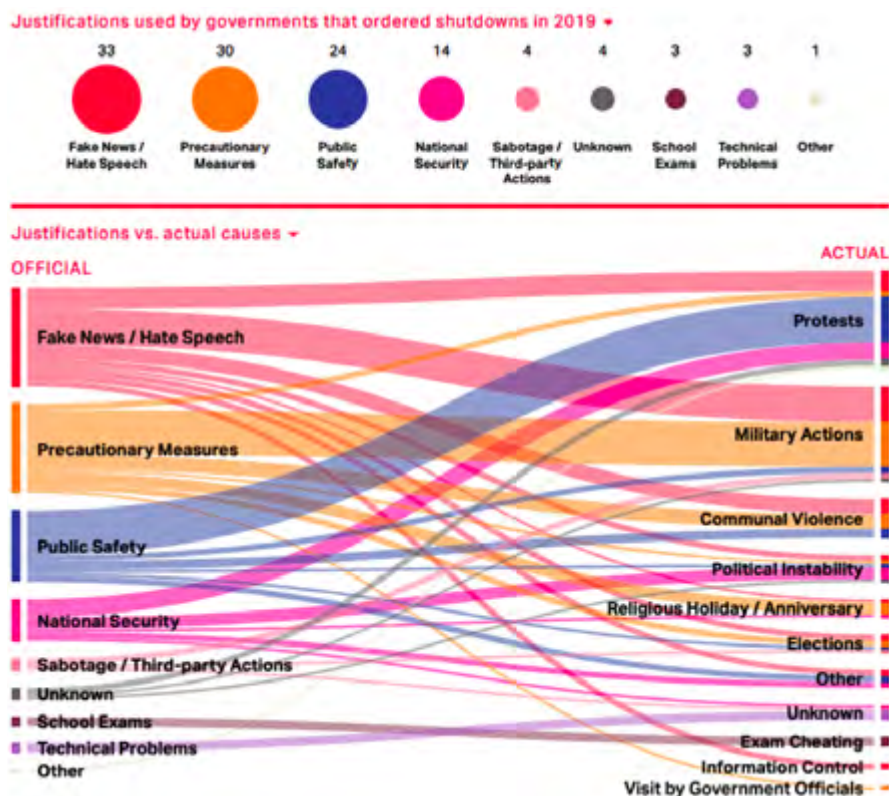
Justifications used by governments that ordered shutdowns in 2019

33 Fake News / Hate Speech

30 Precautionary Measures

24 Public Safety

14 National Security

4 Sabotage / Third-party Actions

4 Unknown

3 School Exams

3 Technical Problems

1 Other

Justifications vs. actual causes

OFFICIAL

Fake News / Hate Speech
Precautionary Measures
Public Safety
National Security
Sabotage / Third-party Actions
Unknown
School Exams
Technical Problems
Other

ACTUAL

Protests
Military Actions
Communal Violence
Political Instability
Religious Holiday / Anniversary
Elections
Other
Unknown
Exam Cheating
Information Control
Visit by Government Officials